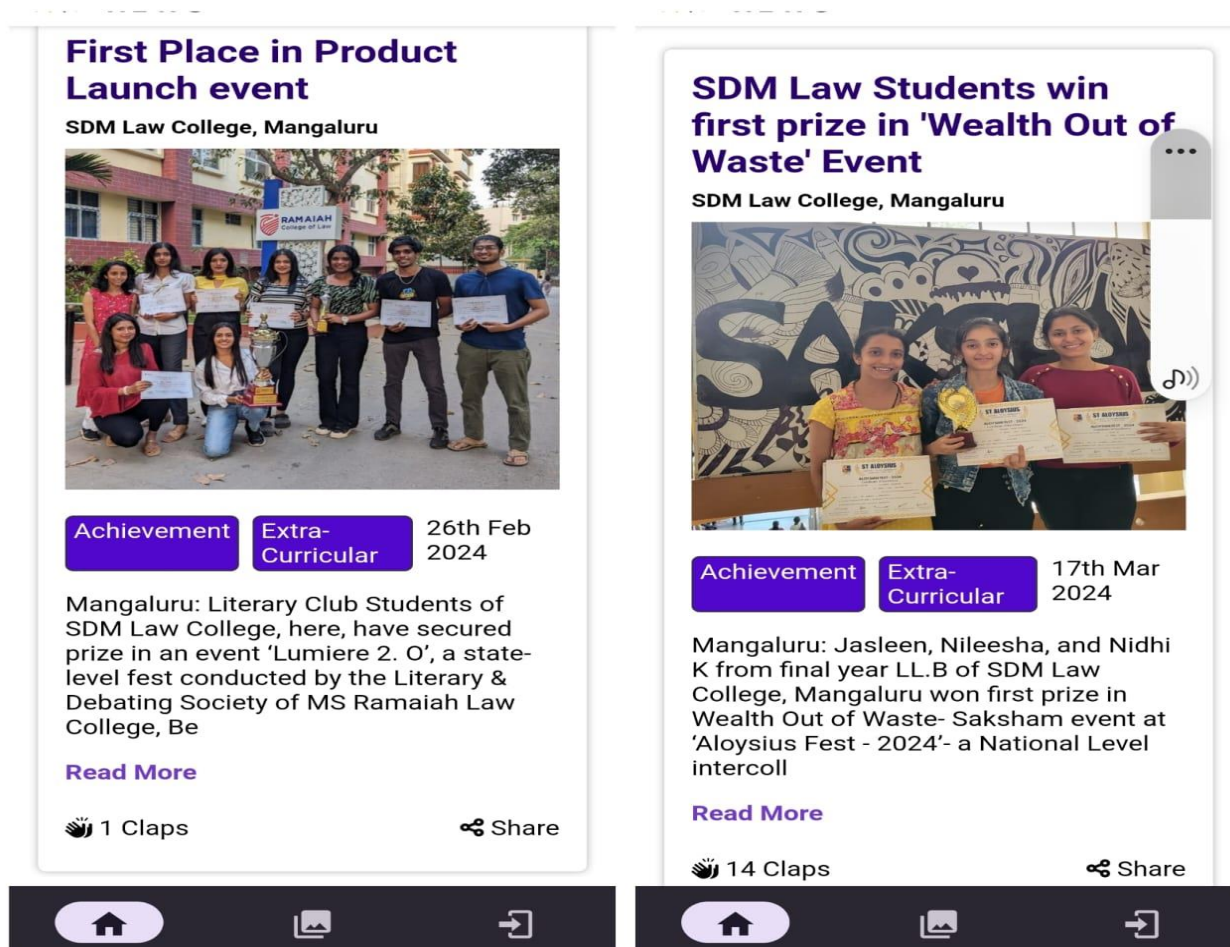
First Place in Product Launch event

SDM Law College, Mangaluru

RAMAIAH College of Law

Achievement
Extra-Curricular
26th Feb 2024

Mangaluru: Literary Club Students of SDM Law College, here, have secured prize in an event 'Lumiere 2. O', a state-level fest conducted by the Literary & Debating Society of MS Ramaiah Law College, Be

Read More

1 Claps
Share

SDM Law Students win first prize in 'Wealth Out of Waste' Event

SDM Law College, Mangaluru

ST ALOYSIUS
ST ALOYSIUS
ST ALOYSIUS

Achievement
Extra-Curricular
17th Mar 2024

Mangaluru: Jasleen, Nileesha, and Nidhi K from final year LL.B of SDM Law College, Mangaluru won first prize in Wealth Out of Waste- Saksham event at 'Aloysius Fest - 2024'- a National Level intercoll

Read More

14 Claps
Share